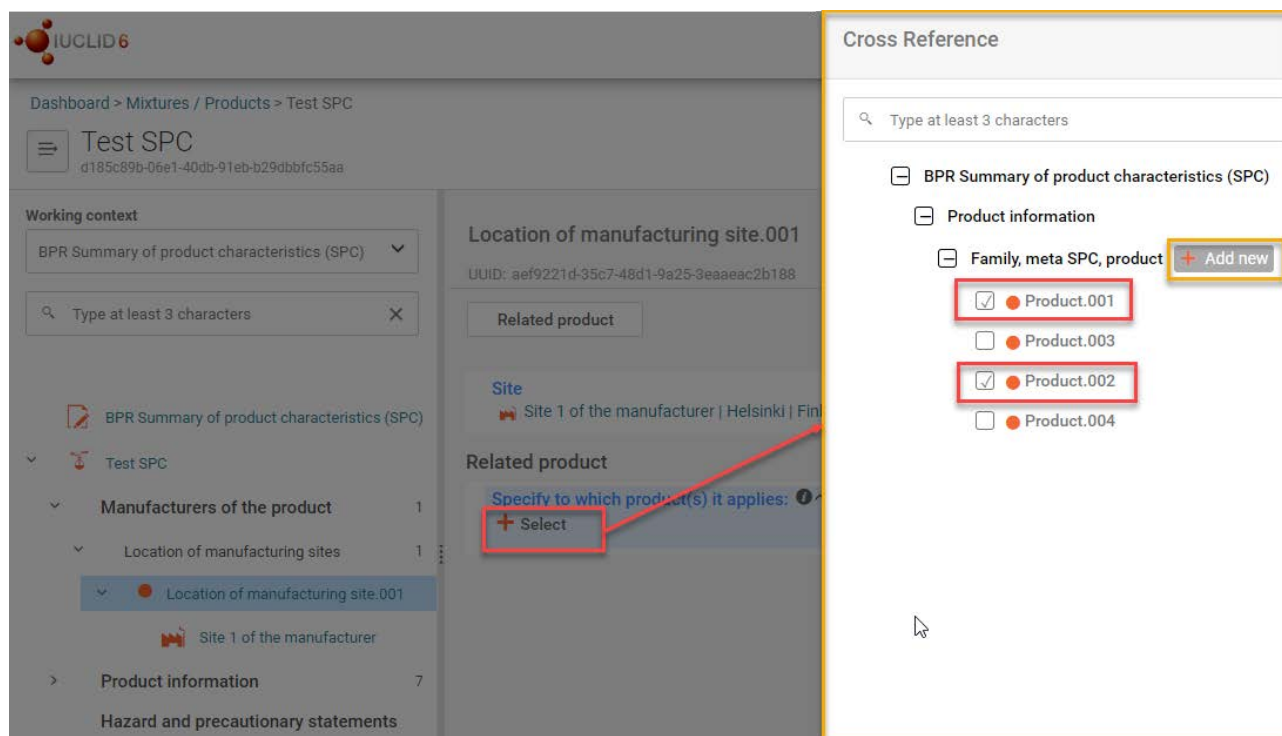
IUCLID 6

Dashboard > Mixtures / Products > Test SPC

Test SPC
d185c89b-06e1-40db-91eb-b29dbbfc55aa

Working context
BPR Summary of product characteristics (SPC)

Type at least 3 characters

BPR Summary of product characteristics (SPC)
Test SPC
Manufacturers of the product 1
Location of manufacturing sites 1
Location of manufacturing site.001
Site 1 of the manufacturer
Product information 7
Hazard and precautionary statements

Location of manufacturing site.001
UUID: aef9221d-35c7-48d1-9a25-3eaaeac2b188

Related product

Site
Site 1 of the manufacturer | Helsinki | Fin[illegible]

Related product
Specify to which product(s) it applies:
+ Select

Cross Reference

Type at least 3 characters

BPR Summary of product characteristics (SPC)
Product information
Family, meta SPC, product + Add new
Product.001
Product.003
Product.002
Product.004